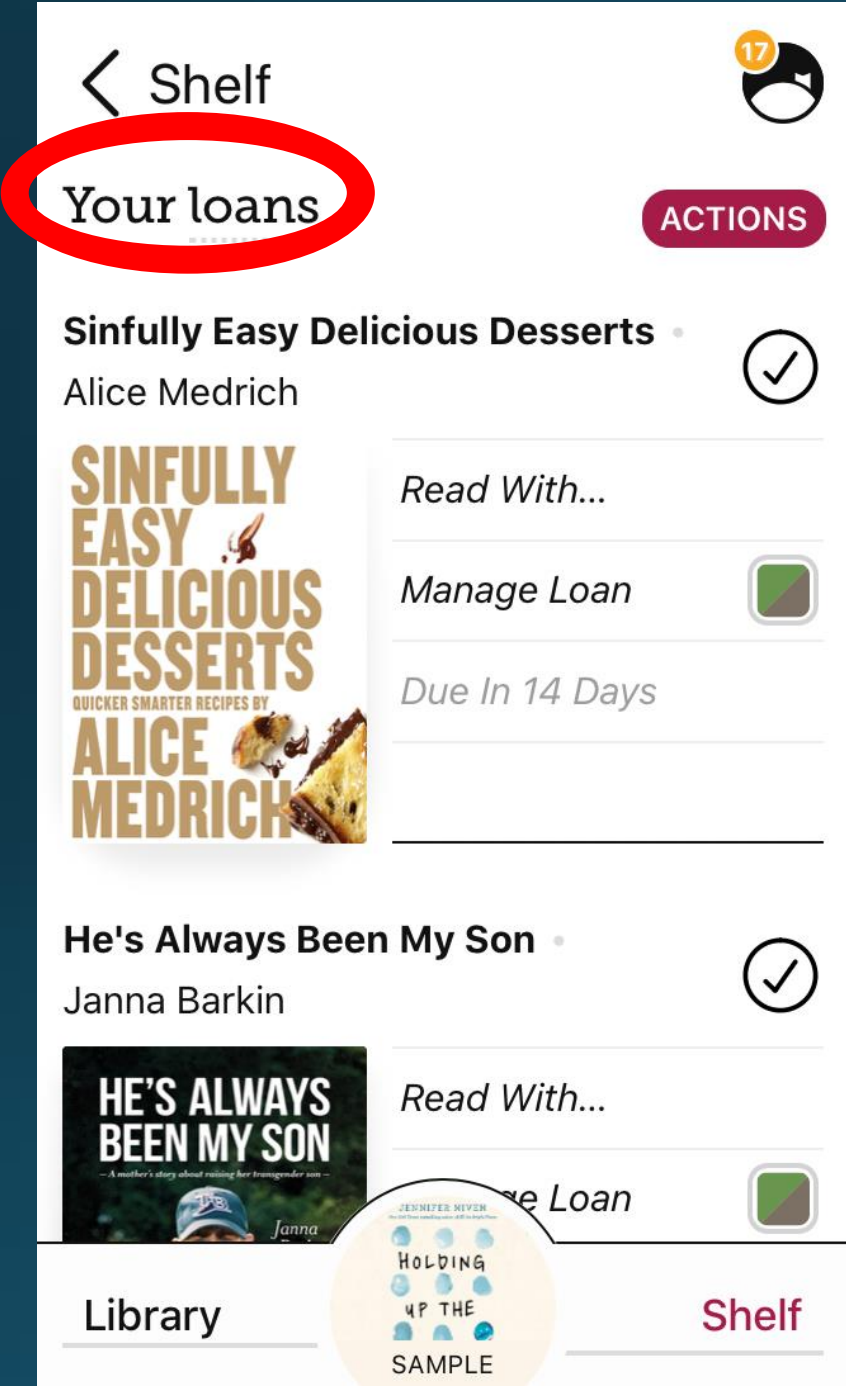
Shelf

17

Your loans

ACTIONS

Sinfully Easy Delicious Desserts
Alice Medrich

SINFULLY EASY DELICIOUS DESSERTS
QUICKER SMARTER RECIPES BY
ALICE MEDRICH

Read With...

Manage Loan

Due In 14 Days

He's Always Been My Son
Janna Barkin

HE'S ALWAYS BEEN MY SON
– A mother's story about raising her transgender son –
Janna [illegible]

Read With...

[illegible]e Loan

JENNIFER NIVEN
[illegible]
HOLDING UP THE
SAMPLE

Library

Shelf